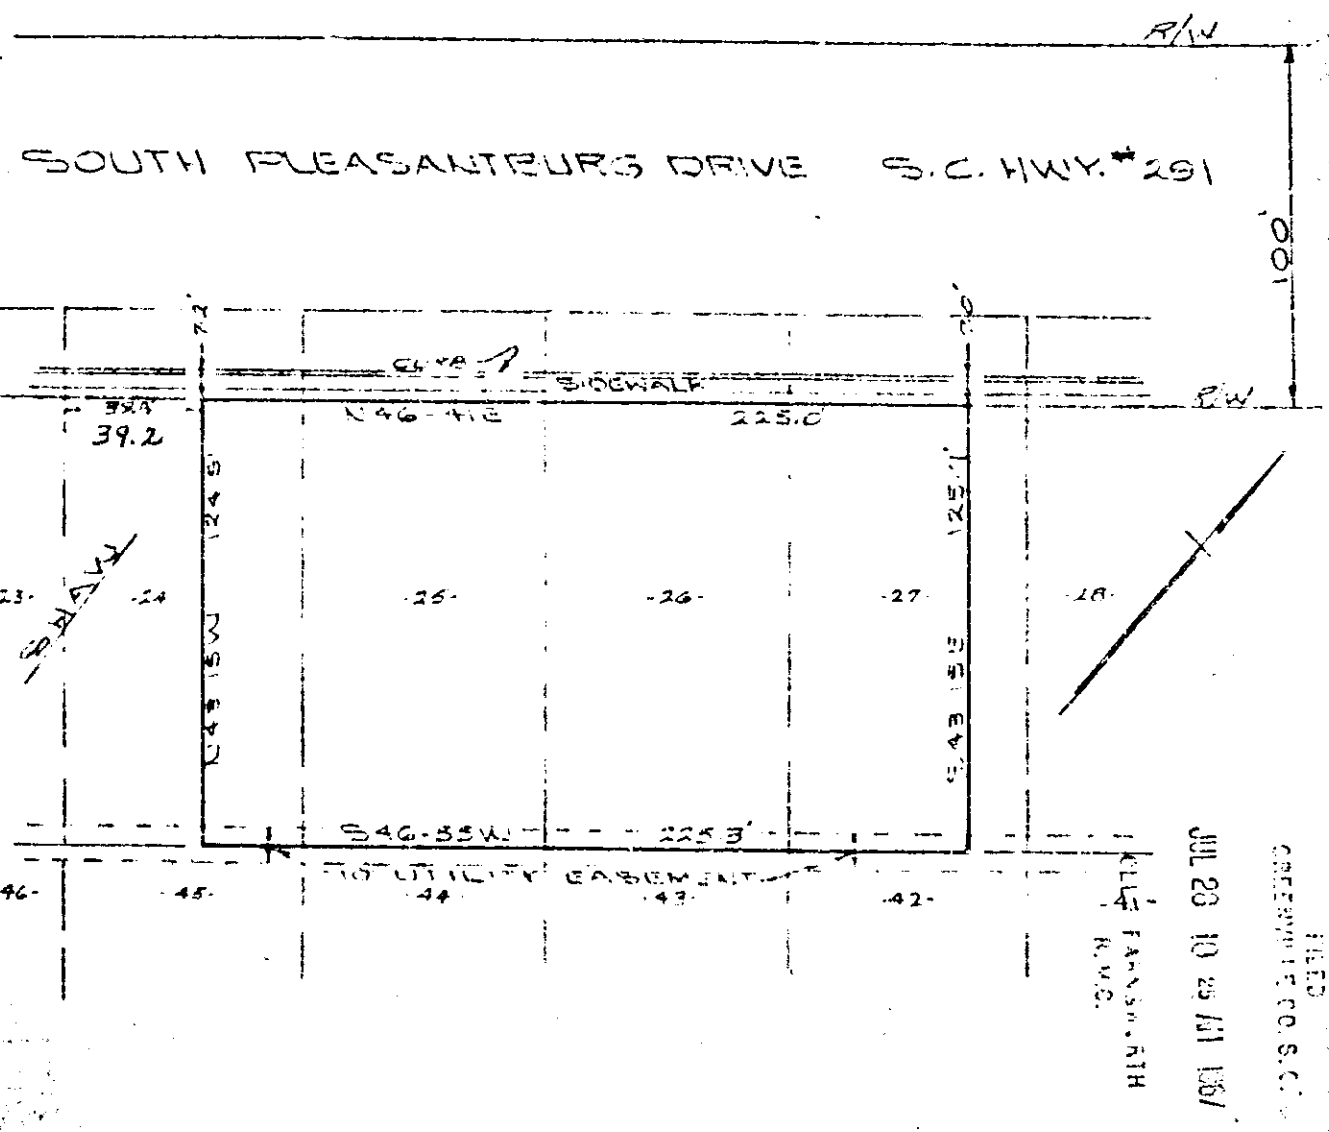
R/W

SOUTH PLEASANTBURG DRIVE S.C. HWY. #291

100'

7.2

7.0

CURB

SIDEWALK

R/W

3x3

39.2

N46-41E

225.0

124.5

125.1

23·

·24

·25·

·26·

·27·

·28·

S.A.V.

N43-15W

S43-15E

S46-55W

225.3'

10' UTILITY EASEMENT

·46·

·45·

·44

·43·

·42·

·41·

FILED
GREENVILLE CO. S.C.
JUL 28 10 25 AM 1967
OLLIE FARNSWORTH
R.M.C.